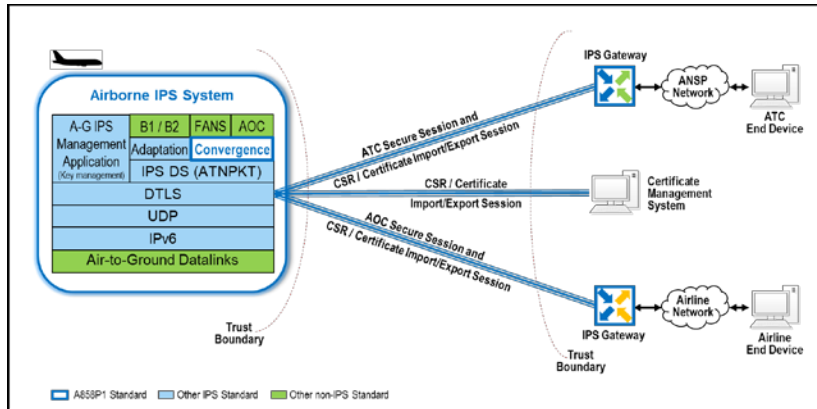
Airborne IPS System

A-G IPS Management Application (Key management)

B1 / B2

FANS

AOC

Adaptation

Convergence

IPS DS (ATNPKT)

DTLS

UDP

IPv6

Air-to-Ground Datalinks

Trust Boundary

ATC Secure Session and CSR / Certificate Import/Export Session

CSR / Certificate Import/Export Session

AOC Secure Session and CSR / Certificate Import/Export Session

IPS Gateway

ANSP Network

ATC End Device

Certificate Management System

IPS Gateway

Airline Network

Airline End Device

Trust Boundary

A858P1 Standard

Other IPS Standard

Other non-IPS Standard